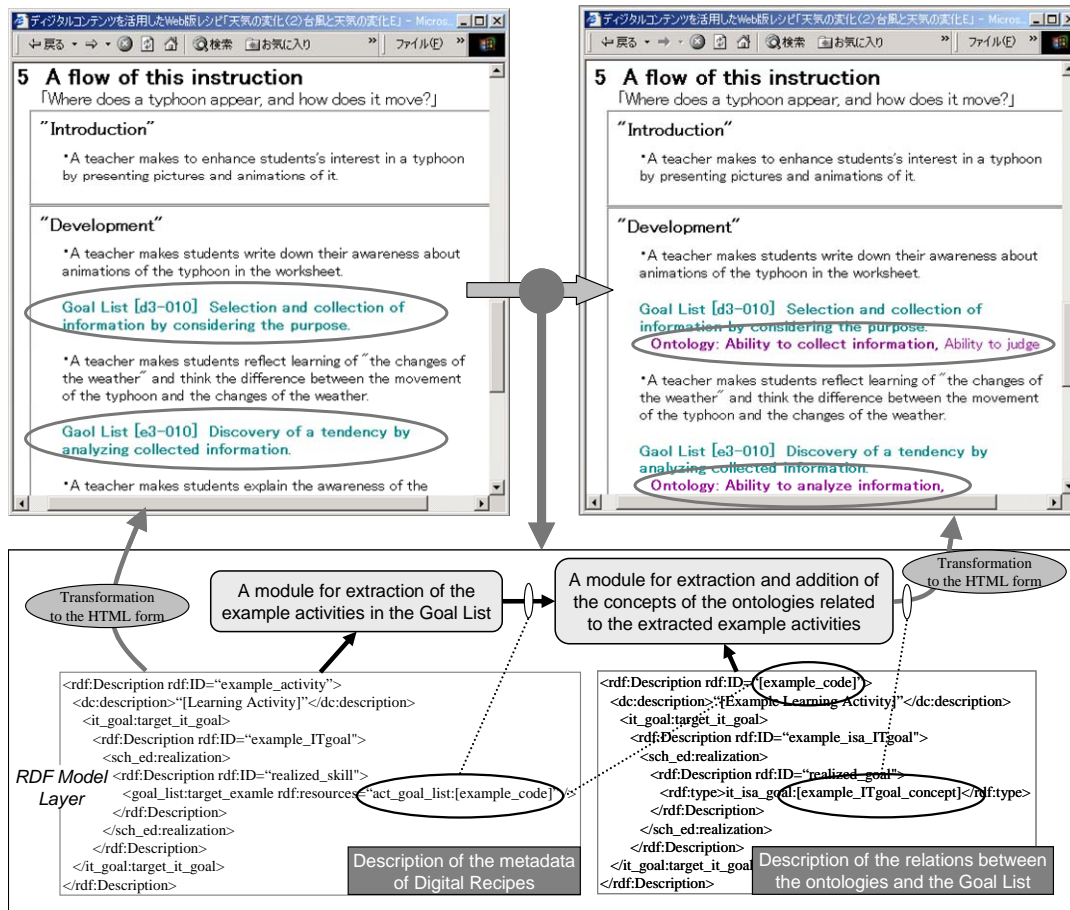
ディジタルコンテンツを活用したWeb版レシピ「天気の変化(2)台風と天気の変化E」 - Micros...
戻る ファイル(F) 検索 お気に入り

5 A flow of this instruction
「Where does a typhoon appear, and how does it move?」

"Introduction"

•A teacher makes to enhance students's interest in a typhoon by presenting pictures and animations of it.

"Development"

•A teacher makes students write down their awareness about animations of the typhoon in the worksheet.

Goal List [d3-010] Selection and collection of information by considering the purpose.

•A teacher makes students reflect learning of "the changes of the weather" and think the difference between the movement of the typhoon and the changes of the weather.

Gaol List [e3-010] Discovery of a tendency by analyzing collected information.

•A teacher makes students explain the awareness of the

ディジタルコンテンツを活用したWeb版レシピ「天気の変化(2)台風と天気の変化E」 - Micros...
戻る ファイル(F) 検索 お気に入り

5 A flow of this instruction
「Where does a typhoon appear, and how does it move?」

"Introduction"

•A teacher makes to enhance students's interest in a typhoon by presenting pictures and animations of it.

"Development"

•A teacher makes students write down their awareness about animations of the typhoon in the worksheet.

Goal List [d3-010] Selection and collection of information by considering the purpose.
Ontology: Ability to collect information, Ability to judge

•A teacher makes students reflect learning of "the changes of the weather" and think the difference between the movement of the typhoon and the changes of the weather.

Gaol List [e3-010] Discovery of a tendency by analyzing collected information.
Ontology: Ability to analyze information,

Transformation to the HTML form

A module for extraction of the example activities in the Goal List

A module for extraction and addition of the concepts of the ontologies related to the extracted example activities

Transformation to the HTML form

RDF Model Layer

<rdf:Description rdf:ID="example_activity">
<dc:description>"[Learning Activity]"</dc:description>
<it_goal:target_it_goal>
<rdf:Description rdf:ID="example_ITgoal">
<sch_ed:realization>
<rdf:Description rdf:ID="realized_skill">
<goal_list:target_examle rdf:resources="act_goal_list:[example_code]"/>
</rdf:Description>
</sch_ed:realization>
</rdf:Description>
</it_goal:target_it_goal>
</rdf:Description>

Description of the metadata of Digital Recipes

<rdf:Description rdf:ID="[example_code]">
<dc:description>"[Example Learning Activity]"</dc:description>
<it_goal:target_it_goal>
<rdf:Description rdf:ID="example_isa_ITgoal">
<sch_ed:realization>
<rdf:Description rdf:ID="realized_goal">
<rdf:type>it_isa_goal:[example_ITgoal_concept]</rdf:type>
</rdf:Description>
</sch_ed:realization>
</rdf:Description>
</it_goal:target_it_goal
</rdf:Description>

Description of the relations between the ontologies and the Goal List